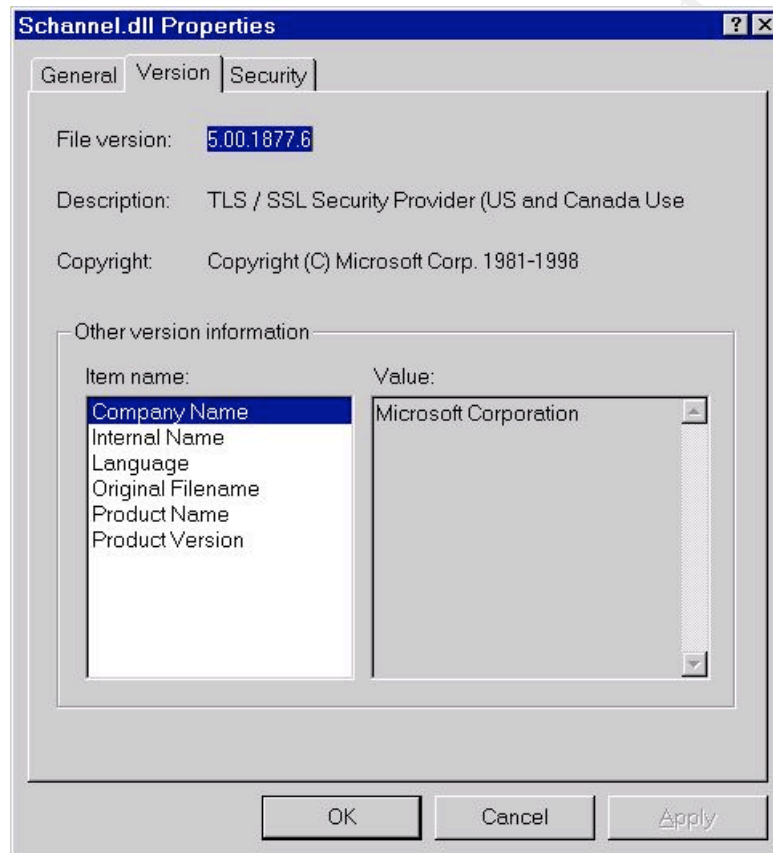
Schannel.dll Properties

?X

General Version Security

File version: 5.00.1877.6

Description: TLS / SSL Security Provider (US and Canada Use

Copyright: Copyright (C) Microsoft Corp. 1981-1998

Other version information

Item name:

Company Name
Internal Name
Language
Original Filename
Product Name
Product Version

Value:

Microsoft Corporation

OK Cancel Apply